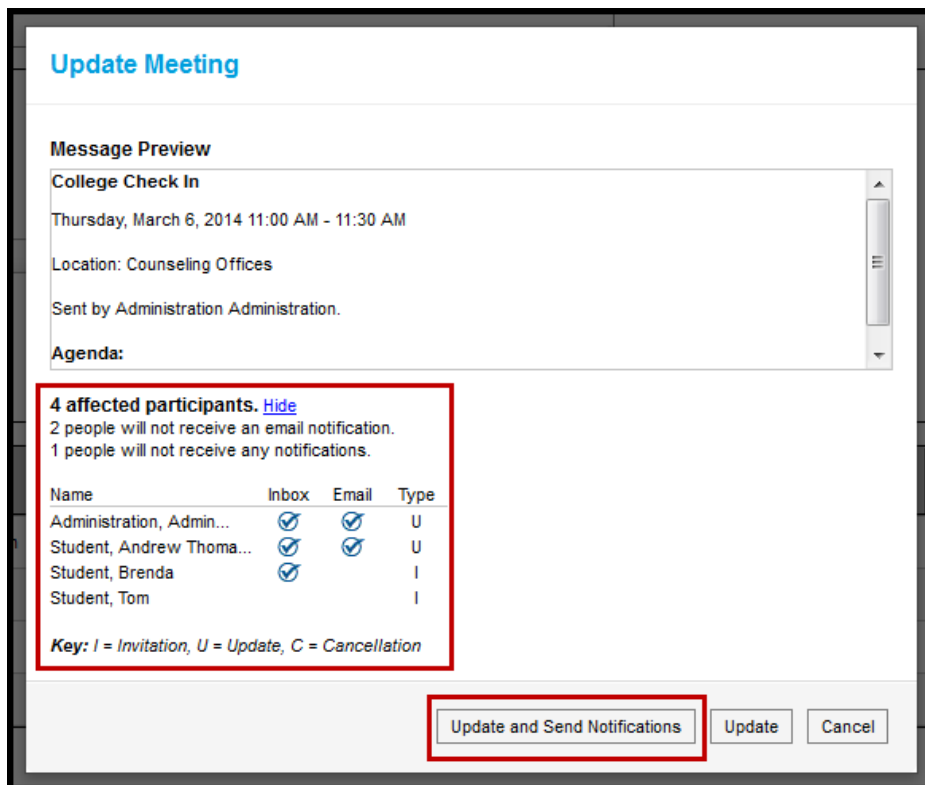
Update Meeting

Message Preview

College Check In

Thursday, March 6, 2014 11:00 AM - 11:30 AM

Location: Counseling Offices

Sent by Administration Administration.

Agenda:

4 affected participants. Hide
2 people will not receive an email notification.
1 people will not receive any notifications.

| Name | Inbox | Email | Type |
|---|---|---|---|
| Administration, Admin... | ✓ | ✓ | U |
| Student, Andrew Thoma... | ✓ | ✓ | U |
| Student, Brenda | ✓ | | I |
| Student, Tom | | | I |

Key: I = Invitation, U = Update, C = Cancellation

Update and Send Notifications | Update | Cancel